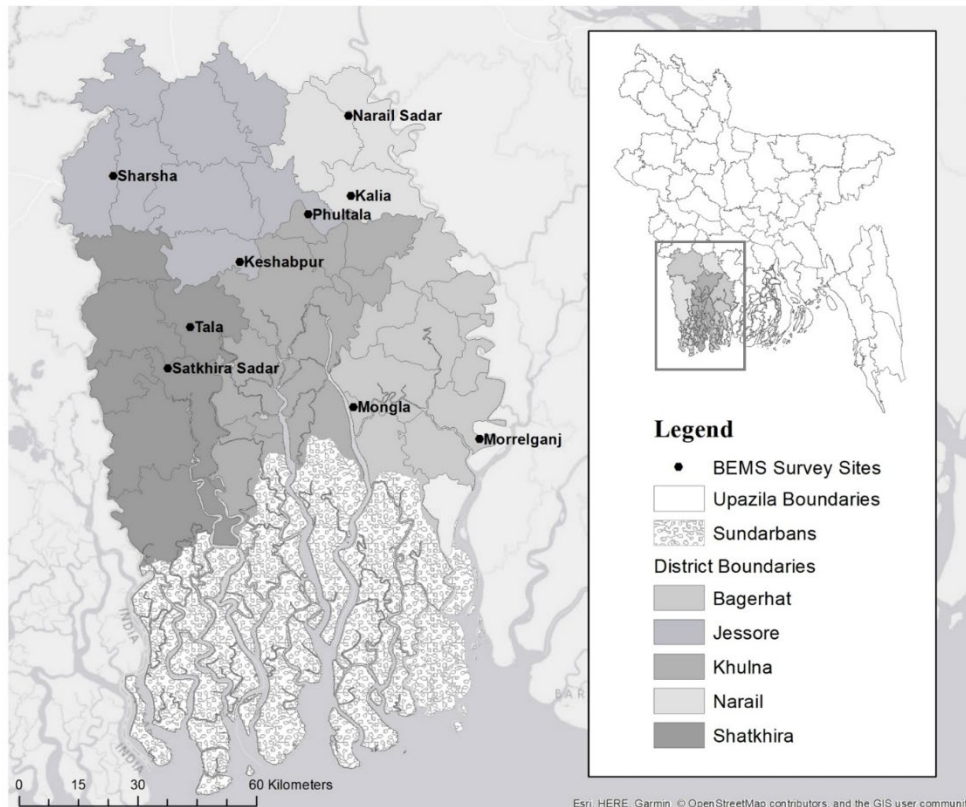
Narail Sadar

Sharsha

Kalia

Phultala

Keshabpur

Tala

Satkhira Sadar

Mongla

Morrelganj

INDIA

INDIA

BAR

Legend

BEMS Survey Sites

Upazila Boundaries

Sundarbans

District Boundaries

Bagerhat

Jessore

Khulna

Narail

Shatkhira

0 15 30 60 Kilometers

Esri, HERE, Garmin, © OpenStreetMap contributors, and the GIS user communi